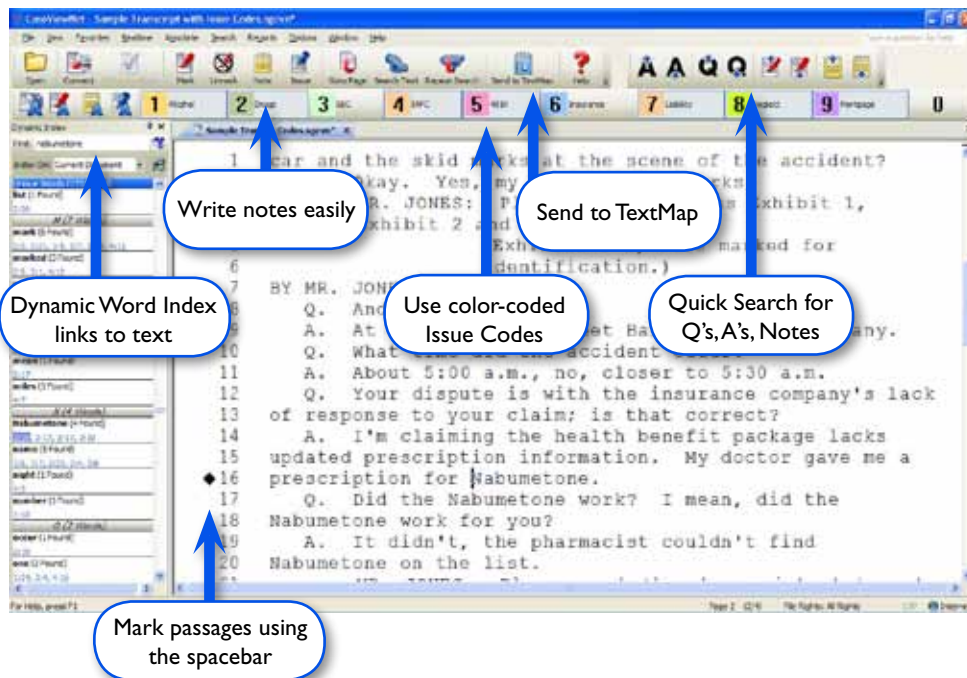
CaseViewNet - Sample Transcript with Issue Codes.sgxml*

File View Favorites Realtime Annotate Search Reports Options Window Help

Open Connect Mark Unmark Note Issue Goto Page Search Text Repeat Search Send to TextMap Help

1 Misfiled 2 Drugs 3 SBC 4 EMFC 5 REM 6 Insurance 7 Liability 8 Suspect 9 Mortgage 0

Dynamic Index
Find: nabumetone

Sample Transcript with Issue Codes.sgxml*

1 car and the skid marks at the scene of the accident?
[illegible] Okay. Yes, my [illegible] marks
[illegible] R. JONES: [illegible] Exhibit 1,
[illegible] Exhibit 2 and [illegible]
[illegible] Exhi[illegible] marked for
6 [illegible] dentification.)
7 BY MR. JON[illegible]
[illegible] Q. And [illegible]
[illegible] A. At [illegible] Ba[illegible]any.
10 Q. What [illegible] accident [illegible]
11 A. About 5:00 a.m., no, closer to 5:30 a.m.
12 Q. Your dispute is with the insurance company's lack
13 of response to your claim; is that correct?
14 A. I'm claiming the health benefit package lacks
15 updated prescription information. My doctor gave me a
16 prescription for Nabumetone.
17 Q. Did the Nabumetone work? I mean, did the
18 Nabumetone work for you?
19 A. It didn't, the pharmacist couldn't find
20 Nabumetone on the list.

For Help, press F1

Write notes easily

Send to TextMap

Dynamic Word Index links to text

Use color-coded Issue Codes

Quick Search for Q's, A's, Notes

Mark passages using the spacebar